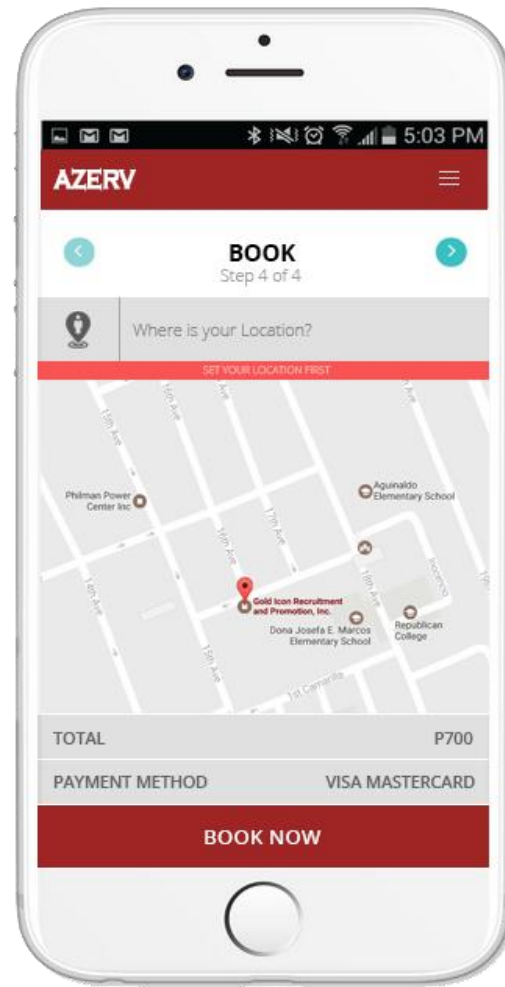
5:03 PM

AZERV

BOOK
Step 4 of 4

Where is your Location?

SET YOUR LOCATION FIRST

15th Ave
16th Ave
Philman Power Center Inc
Aguinaldo Elementary School
17th Ave
18th Ave
14th Ave
Gold Icon Recruitment and Promotion, Inc.
19th Ave
Dona Josefa E. Marcos Elementary School
Republican College
15th Ave
Tal Camarilla

TOTAL P700

PAYMENT METHOD VISA MASTERCARD

BOOK NOW